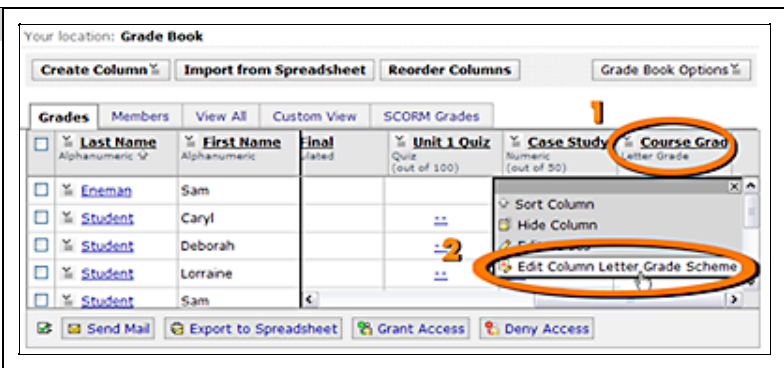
Your location: Grade Book

Create Column | Import from Spreadsheet | Reorder Columns | Grade Book Options

Grades | Members | View All | Custom View | SCORM Grades

1

| | Last Name Alphanumeric | First Name Alphanumeric | Final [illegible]lated | Unit 1 Quiz Quiz (out of 100) | Case Study Numeric (out of 50) | Course Grad Letter Grade |
|---|---|---|---|---|---|---|
| | Eneman | Sam | | | | |
| | Student | Caryl | | -- | | |
| | Student | Deborah | | -- | | |
| | Student | Lorraine | | -- | | |
| | Student | Sam | | | | |

Sort Column
Hide Column
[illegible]
2
Edit Column Letter Grade Scheme

Send Mail | Export to Spreadsheet | Grant Access | Deny Access